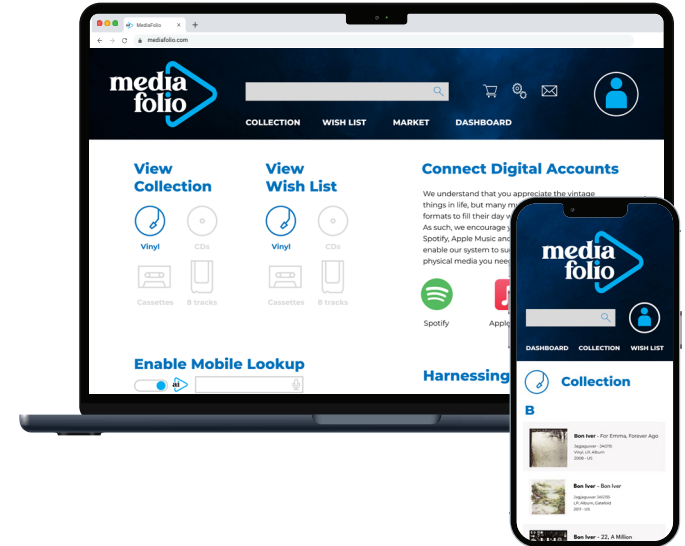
MediaFolio
mediafolio.com

media folio

COLLECTION WISH LIST MARKET DASHBOARD

View Collection

Vinyl CDs
Cassettes 8 tracks

View Wish List

Vinyl CDs
Cassettes 8 tracks

Connect Digital Accounts

We understand that you appreciate the vintage things in life, but many m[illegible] formats to fill their day w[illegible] As such, we encourage y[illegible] Spotify, Apple Music and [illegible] enable our system to su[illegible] physical media you need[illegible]

Spotify Apple

Enable Mobile Lookup

Harnessing

media folio

DASHBOARD COLLECTION WISH LIST

Collection

B

Bon Iver - For Emma, Forever Ago
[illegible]

Bon Iver - Bon Iver
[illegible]

Bon Iver - 22, A Million